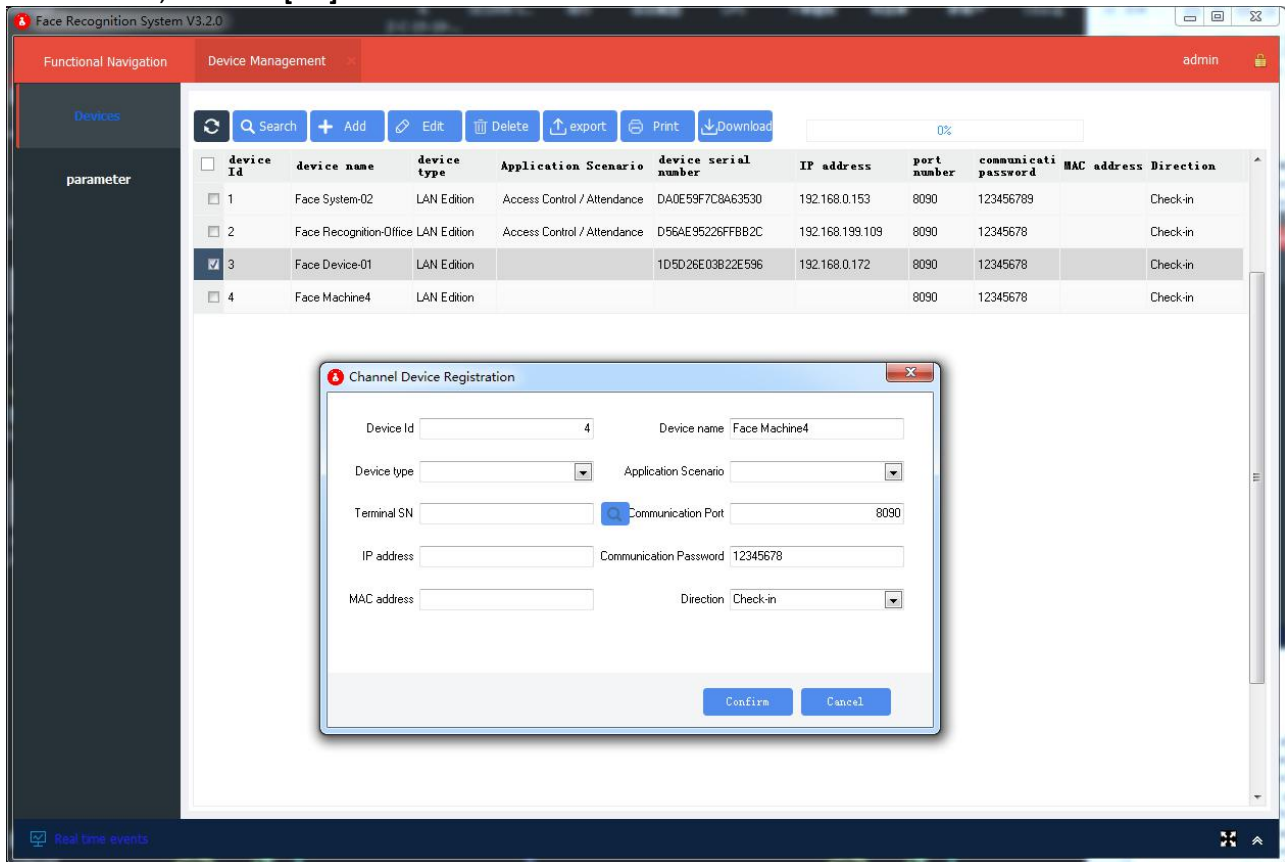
Face Recognition System V3.2.0

Functional Navigation

Device Management

admin

Devices

parameter

Search Add Edit Delete export Print Download

0%

| device Id | device name | device type | Application Scenario | device serial number | IP address | port number | communicati password | MAC address | Direction |
|---|---|---|---|---|---|---|---|---|---|
| 1 | Face System-02 | LAN Edition | Access Control / Attendance | DA0E59F7C8A63530 | 192.168.0.153 | 8090 | 123456789 | | Check-in |
| 2 | Face Recognition-Office | LAN Edition | Access Control / Attendance | D56AE95226FFBB2C | 192.168.199.109 | 8090 | 12345678 | | Check-in |
| 3 | Face Device-01 | LAN Edition | | 1D5D26E03B22E596 | 192.168.0.172 | 8090 | 12345678 | | Check-in |
| 4 | Face Machine4 | LAN Edition | | | | 8090 | 12345678 | | Check-in |

Channel Device Registration

Device Id 4

Device name Face Machine4

Device type

Application Scenario

Terminal SN

Communication Port 8090

IP address

Communication Password 12345678

MAC address

Direction Check-in

Confirm

Cancel

Real time events